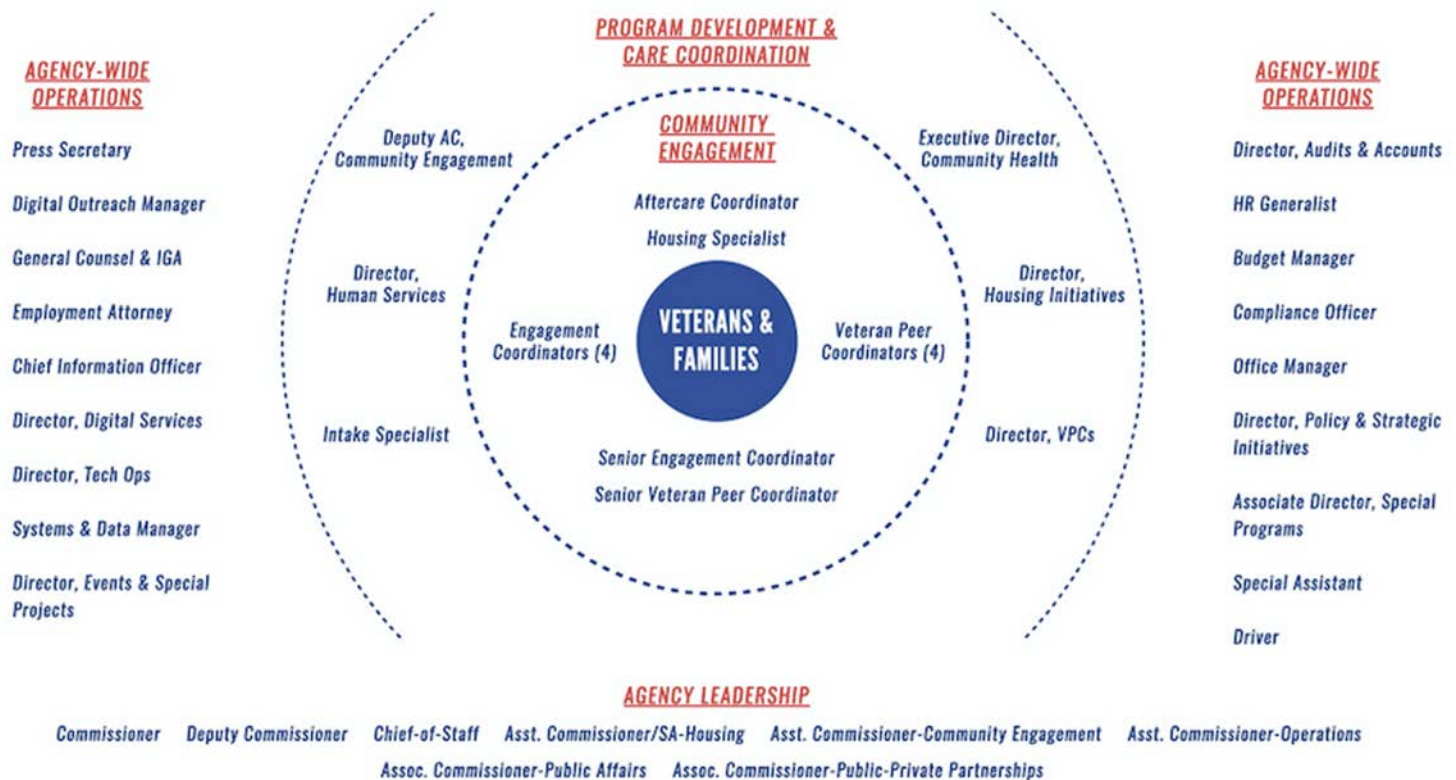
PROGRAM DEVELOPMENT & CARE COORDINATION

AGENCY-WIDE OPERATIONS

Press Secretary

Digital Outreach Manager

General Counsel & IGA

Employment Attorney

Chief Information Officer

Director, Digital Services

Director, Tech Ops

Systems & Data Manager

Director, Events & Special Projects

Deputy AC, Community Engagement

Director, Human Services

Intake Specialist

COMMUNITY ENGAGEMENT

Aftercare Coordinator

Housing Specialist

Engagement Coordinators (4)

VETERANS & FAMILIES

Veteran Peer Coordinators (4)

Senior Engagement Coordinator

Senior Veteran Peer Coordinator

Executive Director, Community Health

Director, Housing Initiatives

Director, VPCs

AGENCY-WIDE OPERATIONS

Director, Audits & Accounts

HR Generalist

Budget Manager

Compliance Officer

Office Manager

Director, Policy & Strategic Initiatives

Associate Director, Special Programs

Special Assistant

Driver

AGENCY LEADERSHIP

Commissioner Deputy Commissioner Chief-of-Staff Asst. Commissioner/SA-Housing Asst. Commissioner-Community Engagement Asst. Commissioner-Operations

Assoc. Commissioner-Public Affairs Assoc. Commissioner-Public-Private Partnerships